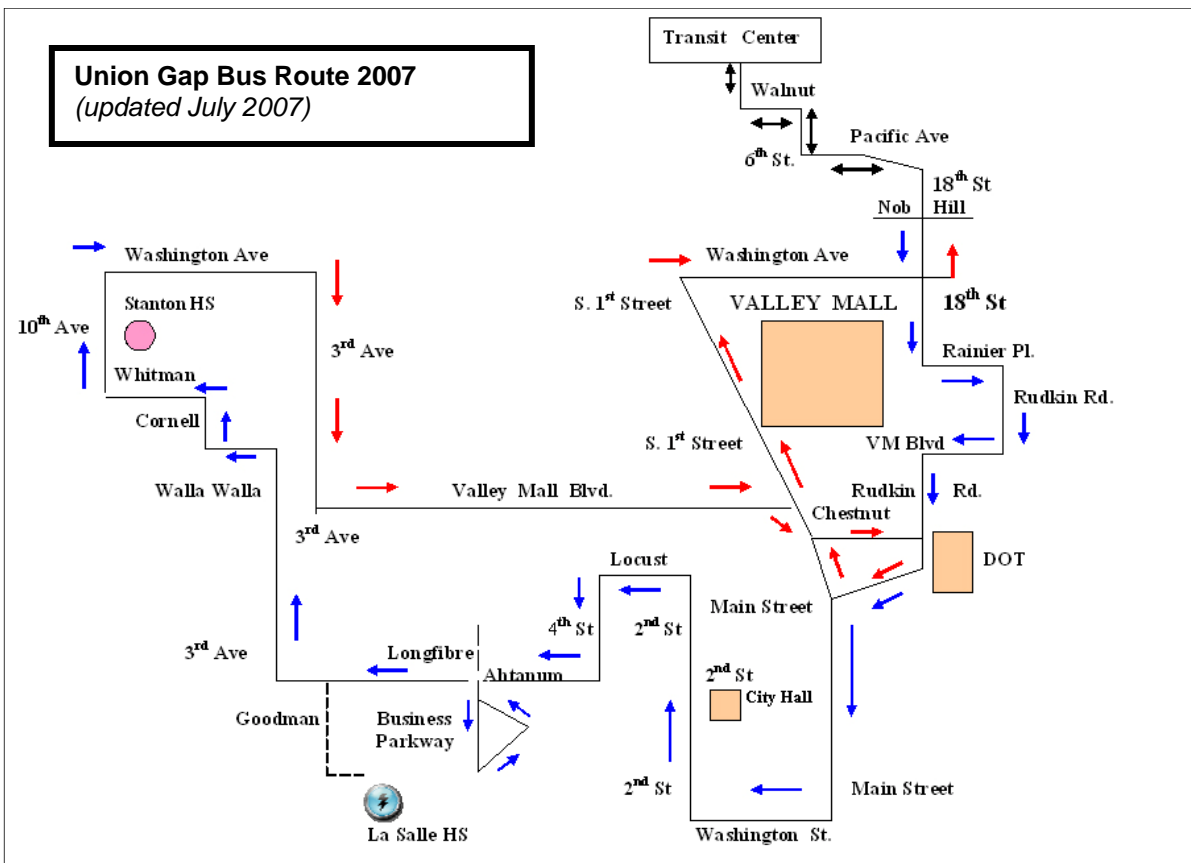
Union Gap Bus Route 2007
(updated July 2007)

Transit Center

Walnut

Pacific Ave

$6^{th}$ St.

$18^{th}$ St

Nob Hill

Washington Ave

Washington Ave

S. $1^{st}$ Street

VALLEY MALL

$18^{th}$ St

Stanton HS

$10^{th}$ Ave

$3^{rd}$ Ave

Rainier Pl.

Whitman

Rudkin Rd.

Cornell

S. $1^{st}$ Street

VM Blvd

Walla Walla

Valley Mall Blvd.

Rudkin Rd.

Chestnut

$3^{rd}$ Ave

DOT

Locust

Main Street

$4^{th}$ St

$2^{nd}$ St

$3^{rd}$ Ave

Longfibre

Ahtanum

$2^{nd}$ St

City Hall

Goodman

Business Parkway

$2^{nd}$ St

Main Street

La Salle HS

Washington St.